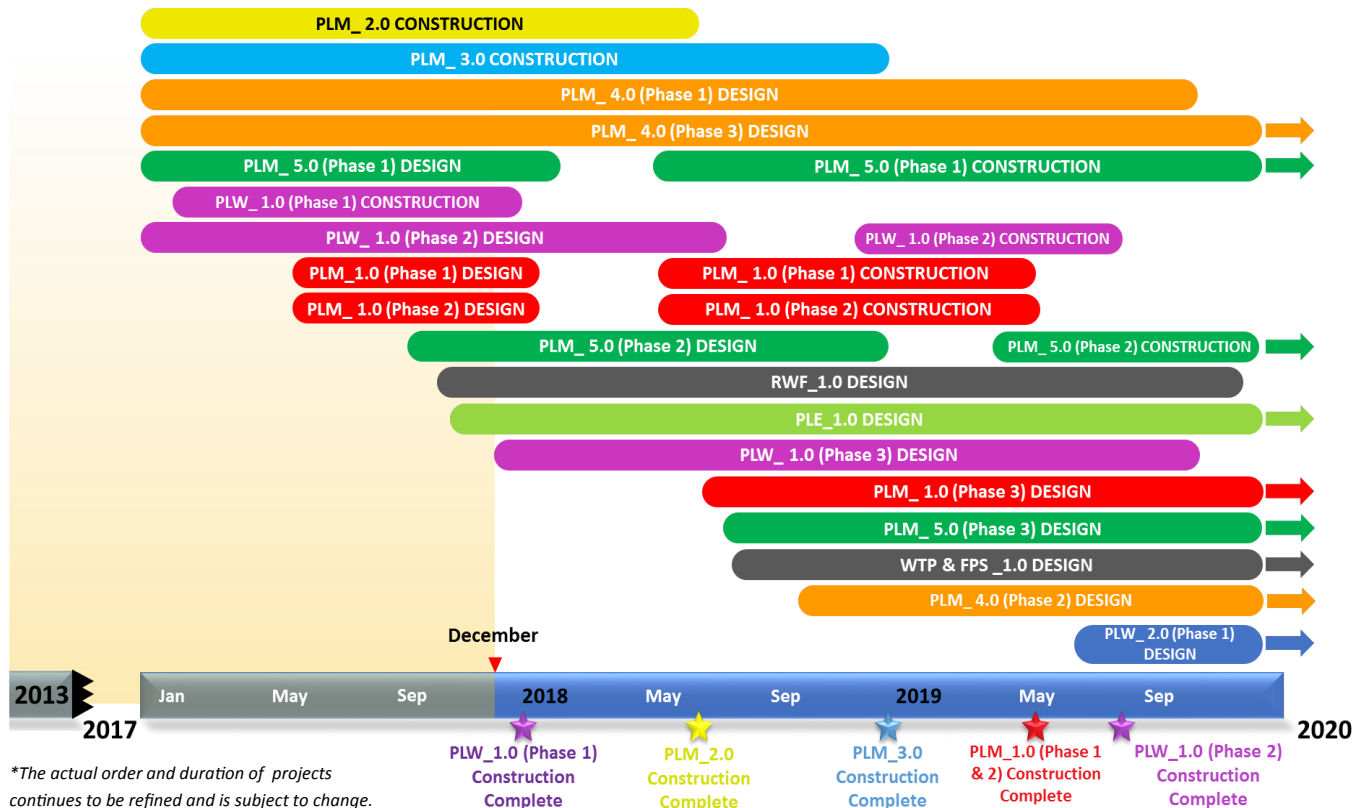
PLM_ 2.0 CONSTRUCTION

PLM_ 3.0 CONSTRUCTION

PLM_ 4.0 (Phase 1) DESIGN

PLM_ 4.0 (Phase 3) DESIGN

PLM_ 5.0 (Phase 1) DESIGN

PLM_ 5.0 (Phase 1) CONSTRUCTION

PLW_ 1.0 (Phase 1) CONSTRUCTION

PLW_ 1.0 (Phase 2) DESIGN

PLW_ 1.0 (Phase 2) CONSTRUCTION

PLM_1.0 (Phase 1) DESIGN

PLM_ 1.0 (Phase 1) CONSTRUCTION

PLM_ 1.0 (Phase 2) DESIGN

PLM_ 1.0 (Phase 2) CONSTRUCTION

PLM_ 5.0 (Phase 2) DESIGN

PLM_ 5.0 (Phase 2) CONSTRUCTION

RWF_1.0 DESIGN

PLE_1.0 DESIGN

PLW_ 1.0 (Phase 3) DESIGN

PLM_ 1.0 (Phase 3) DESIGN

PLM_ 5.0 (Phase 3) DESIGN

WTP & FPS _1.0 DESIGN

PLM_ 4.0 (Phase 2) DESIGN

PLW_ 2.0 (Phase 1) DESIGN

December

2013 2017 Jan May Sep 2018 May Sep 2019 May Sep 2020

PLW_1.0 (Phase 1) Construction Complete

PLM_2.0 Construction Complete

PLM_3.0 Construction Complete

PLM_1.0 (Phase 1 & 2) Construction Complete

PLW_1.0 (Phase 2) Construction Complete

*The actual order and duration of projects continues to be refined and is subject to change.